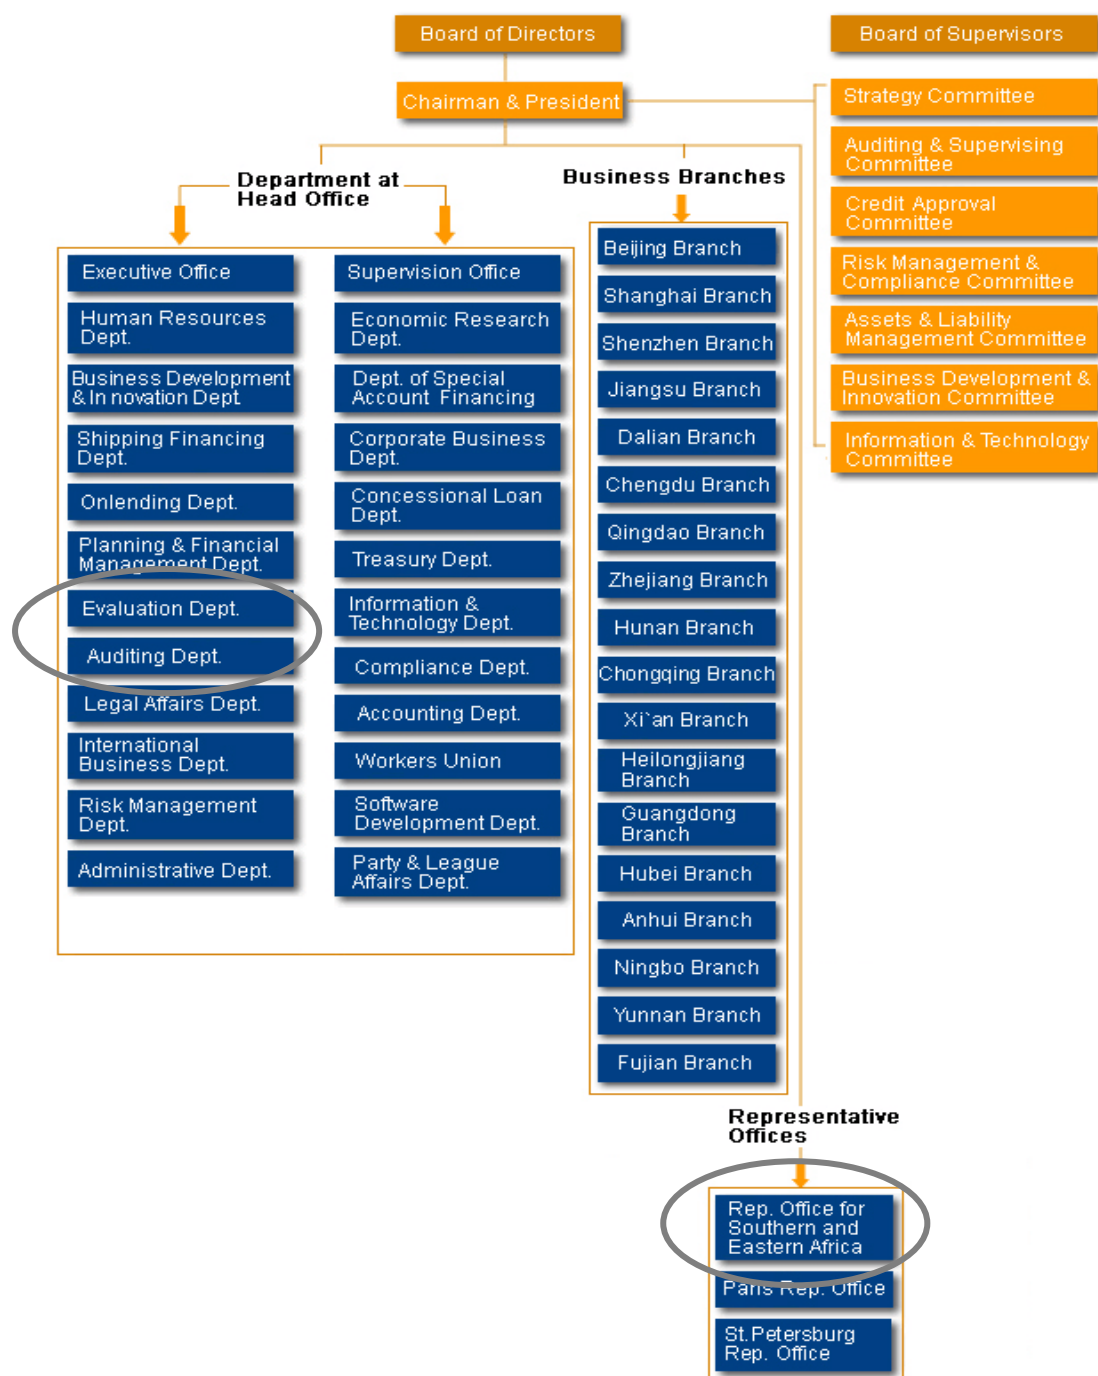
Board of Directors

Board of Supervisors

Chairman & President

Strategy Committee

Auditing & Supervising Committee

Credit Approval Committee

Risk Management & Compliance Committee

Assets & Liability Management Committee

Business Development & Innovation Committee

Information & Technology Committee

Department at Head Office

Business Branches

Executive Office

Human Resources Dept.

Business Development & In novation Dept.

Shipping Financing Dept.

Onlending Dept.

Planning & Financial Management Dept.

Evaluation Dept.

Auditing Dept.

Legal Affairs Dept.

International Business Dept.

Risk Management Dept.

Administrative Dept.

Supervision Office

Economic Research Dept.

Dept. of Special Account Financing

Corporate Business Dept.

Concessional Loan Dept.

Treasury Dept.

Information & Technology Dept.

Compliance Dept.

Accounting Dept.

Workers Union

Software Development Dept.

Party & League Affairs Dept.

Beijing Branch

Shanghai Branch

Shenzhen Branch

Jiangsu Branch

Dalian Branch

Chengdu Branch

Qingdao Branch

Zhejiang Branch

Hunan Branch

Chongqing Branch

Xi`an Branch

Heilongjiang Branch

Guangdong Branch

Hubei Branch

Anhui Branch

Ningbo Branch

Yunnan Branch

Fujian Branch

Representative Offices

Rep. Office for Southern and Eastern Africa

Paris Rep. Office

St.Petersburg Rep. Office